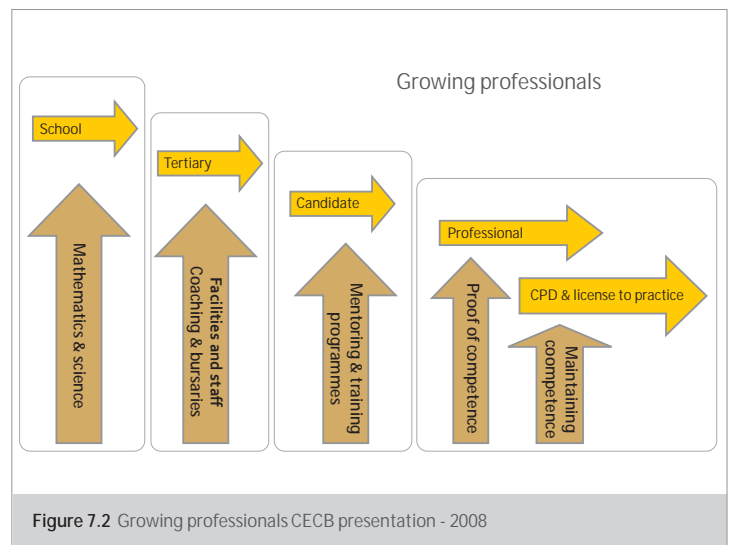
Growing professionals

School

Mathematics & science

Tertiary

Facilities and staff
Coaching & bursaries

Candidate

Mentoring & training programmes

Professional

Proof of competence

CPD & license to practice

Maintaining coompetence

**Figure 7.2** Growing professionals CECB presentation - 2008